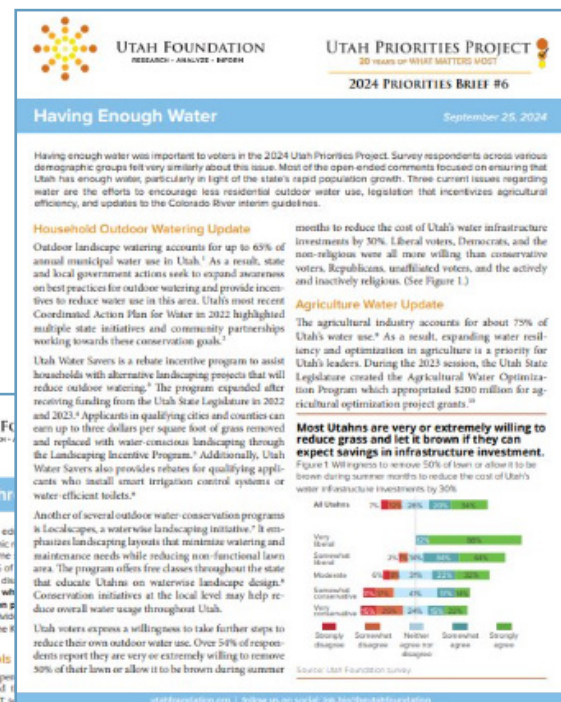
UTAH FOUNDATION
RESEARCH · ANALYZE · INFORM

UTAH PRIORITIES PROJECT
20 YEARS OF WHAT MATTERS MOST

2024 PRIORITIES BRIEF #6

Having Enough Water

September 25, 2024

Having enough water was important to voters in the 2024 Utah Priorities Project. Survey respondents across various demographic groups felt very similarly about this issue. Most of the open-ended comments focused on ensuring that Utah has enough water, particularly in light of the state's rapid population growth. Three current issues regarding water are the efforts to encourage less residential outdoor water use, legislation that incentivizes agricultural efficiency, and updates to the Colorado River interim guidelines.

Household Outdoor Watering Update

Outdoor landscape watering accounts for up to 65% of annual municipal water use in Utah.¹ As a result, state and local government actions seek to expand awareness on best practices for outdoor watering and provide incentives to reduce water use in this area. Utah's most recent Coordinated Action Plan for Water in 2022 highlighted multiple state initiatives and community partnerships working towards these conservation goals.²

Utah Water Savers is a rebate incentive program to assist households with alternative landscaping projects that will reduce outdoor watering.³ The program expanded after receiving funding from the Utah State Legislature in 2022 and 2023.⁴ Applicants in qualifying cities and counties can earn up to three dollars per square foot of grass removed and replaced with water-conscious landscaping through the Landscaping Incentive Program.⁵ Additionally, Utah Water Savers also provides rebates for qualifying applicants who install smart irrigation control systems or water-efficient toilets.⁶

Another of several outdoor water-conservation programs is Localscapes, a waterwise landscaping initiative.⁷ It emphasizes landscaping layouts that minimize watering and maintenance needs while reducing non-functional lawn area. The program offers free classes throughout the state that educate Utahns on waterwise landscape design.⁸ Conservation initiatives at the local level may help reduce overall water usage throughout Utah.

Utah voters express a willingness to take further steps to reduce their own outdoor water use. Over 54% of respondents report they are very or extremely willing to remove 50% of their lawn or allow it to be brown during summer months to reduce the cost of Utah's water infrastructure investments by 30%. Liberal voters, Democrats, and the non-religious were all more willing than conservative voters, Republicans, unaffiliated voters, and the actively and inactively religious. (See Figure 1.)

Agriculture Water Update

The agricultural industry accounts for about 75% of Utah's water use.⁹ As a result, expanding water resiliency and optimization in agriculture is a priority for Utah's leaders. During the 2023 session, the Utah State Legislature created the Agricultural Water Optimization Program which appropriated $200 million for agricultural optimization project grants.¹⁰

Most Utahns are very or extremely willing to reduce grass and let it brown if they can expect savings in infrastructure investment.

Figure 1: Willingness to remove 50% of lawn or allow it to be brown during summer months to reduce the cost of Utah's water infrastructure investments by 30%

All Utahns 7% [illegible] 26% 20% 34%
Very liberal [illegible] 58%
Somewhat liberal 3% 16% 38% 34%
Moderate 6% 8% 28% 22% 32%
Somewhat conservative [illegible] 4% 31% 21%
Very conservative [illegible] 24% 15% 22%

Strongly disagree · Somewhat disagree · Neither agree nor disagree · Somewhat agree · Strongly agree

Source: Utah Foundation survey.

utahfoundation.org | follow us on social: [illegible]